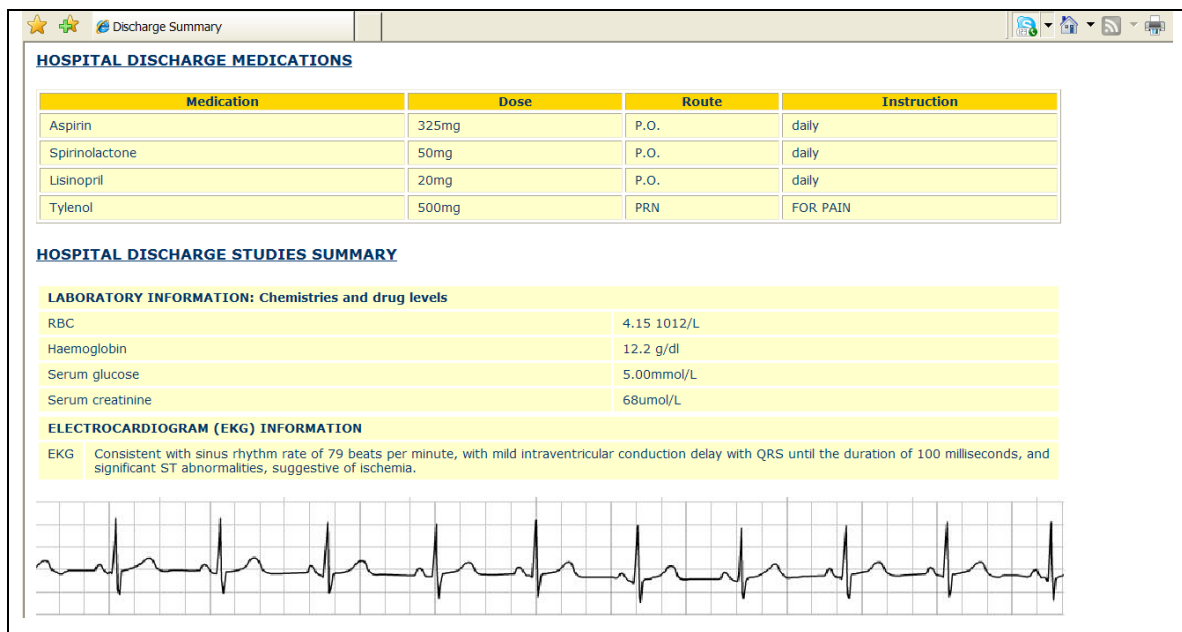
Discharge Summary

HOSPITAL DISCHARGE MEDICATIONS

| Medication | Dose | Route | Instruction |
|---|---|---|---|
| Aspirin | 325mg | P.O. | daily |
| Spirinolactone | 50mg | P.O. | daily |
| Lisinopril | 20mg | P.O. | daily |
| Tylenol | 500mg | PRN | FOR PAIN |

HOSPITAL DISCHARGE STUDIES SUMMARY

| LABORATORY INFORMATION: Chemistries and drug levels | |
|---|---|
| RBC | 4.15 1012/L |
| Haemoglobin | 12.2 g/dl |
| Serum glucose | 5.00mmol/L |
| Serum creatinine | 68umol/L |

ELECTROCARDIOGRAM (EKG) INFORMATION

EKG Consistent with sinus rhythm rate of 79 beats per minute, with mild intraventricular conduction delay with QRS until the duration of 100 milliseconds, and significant ST abnormalities, suggestive of ischemia.